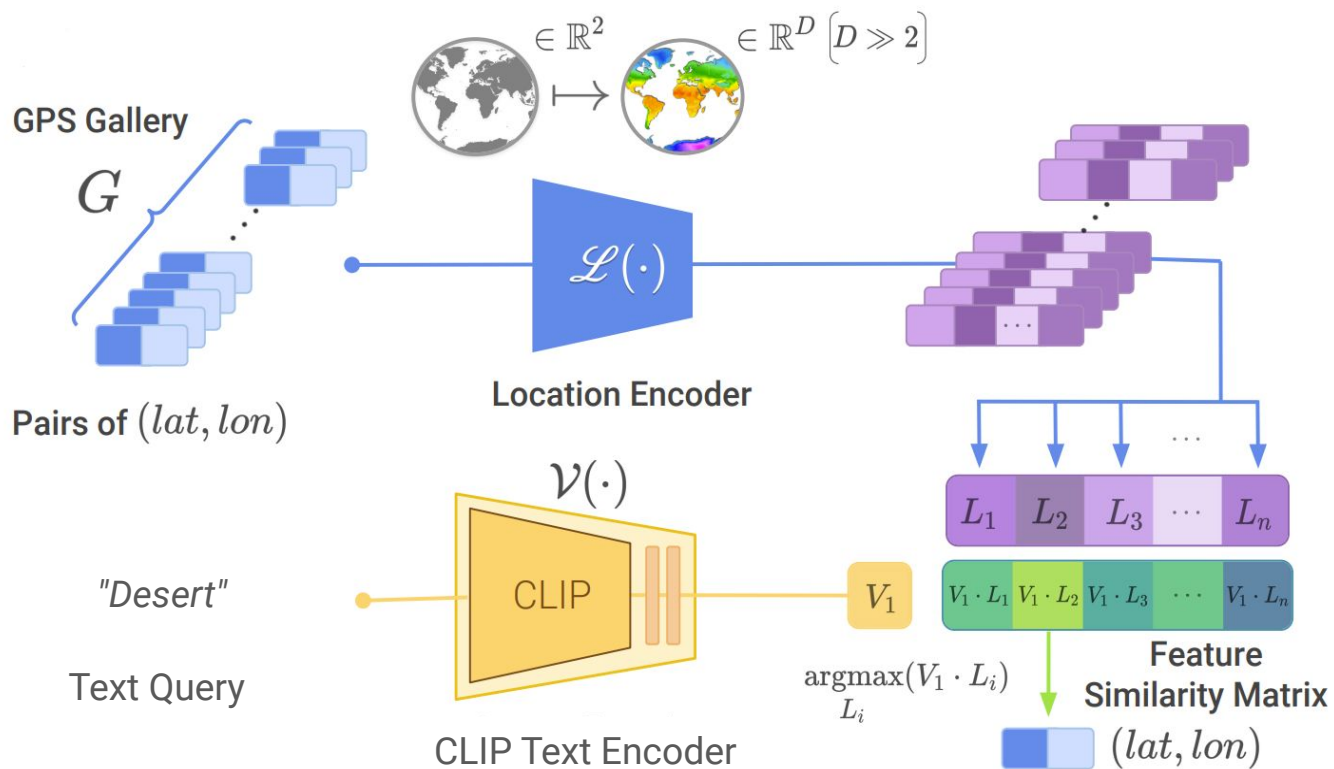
$\in \mathbb{R}^2$ $\longmapsto$ $\in \mathbb{R}^D \left[D \gg 2\right]$

GPS Gallery

$G$

$\mathscr{L}(\cdot)$

Location Encoder

Pairs of $(lat, lon)$

$\cdots$

$\cdots$

$L_1$ $L_2$ $L_3$ $\cdots$ $L_n$

$\mathcal{V}(\cdot)$

CLIP

"Desert"

$V_1$

$V_1 \cdot L_1$ $V_1 \cdot L_2$ $V_1 \cdot L_3$ $\cdots$ $V_1 \cdot L_n$

Feature Similarity Matrix

Text Query

$\underset{L_i}{\text{argmax}}(V_1 \cdot L_i)$

CLIP Text Encoder

$(lat, lon)$